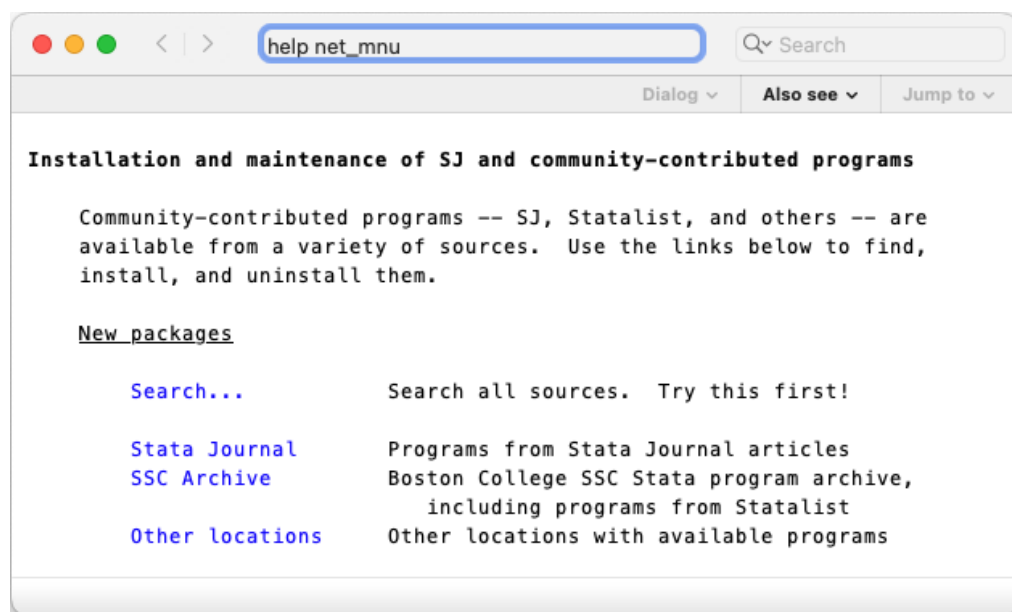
help net_mnu

Search

Dialog ⌄ Also see ⌄ Jump to ⌄

Installation and maintenance of SJ and community-contributed programs

Community-contributed programs -- SJ, Statalist, and others -- are available from a variety of sources. Use the links below to find, install, and uninstall them.

New packages

| | |
|---|---|
| Search... | Search all sources. Try this first! |
| Stata Journal | Programs from Stata Journal articles |
| SSC Archive | Boston College SSC Stata program archive, including programs from Statalist |
| Other locations | Other locations with available programs |